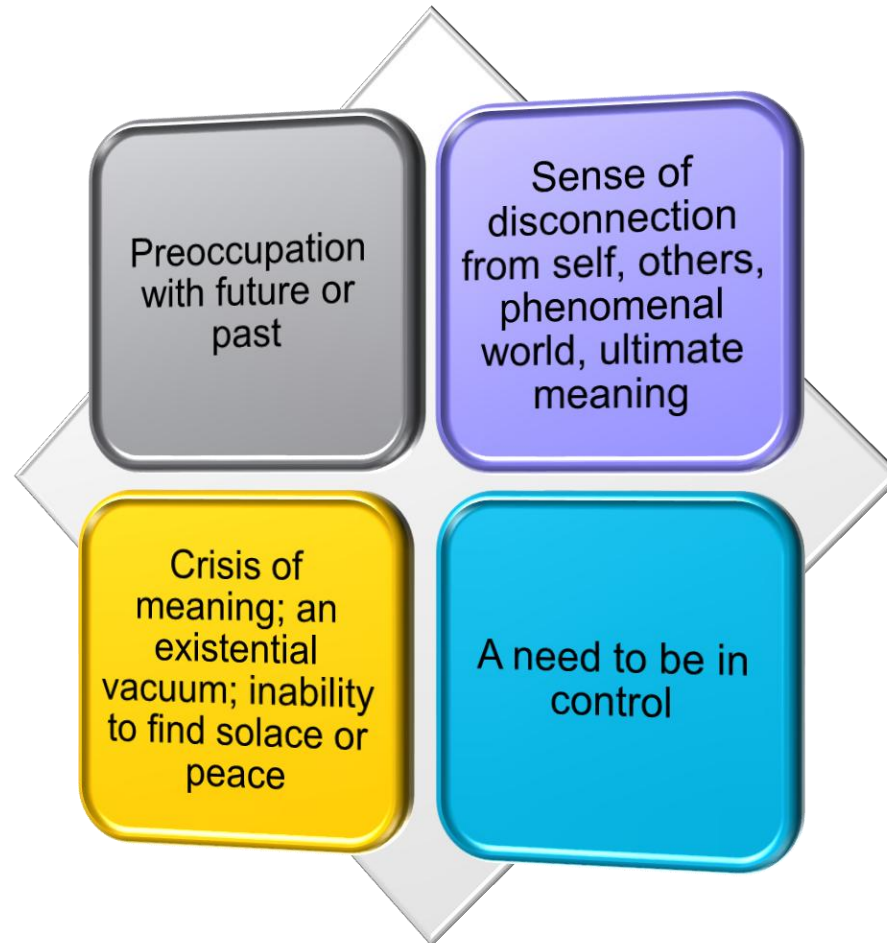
Preoccupation with future or past

Sense of disconnection from self, others, phenomenal world, ultimate meaning

Crisis of meaning; an existential vacuum; inability to find solace or peace

A need to be in control